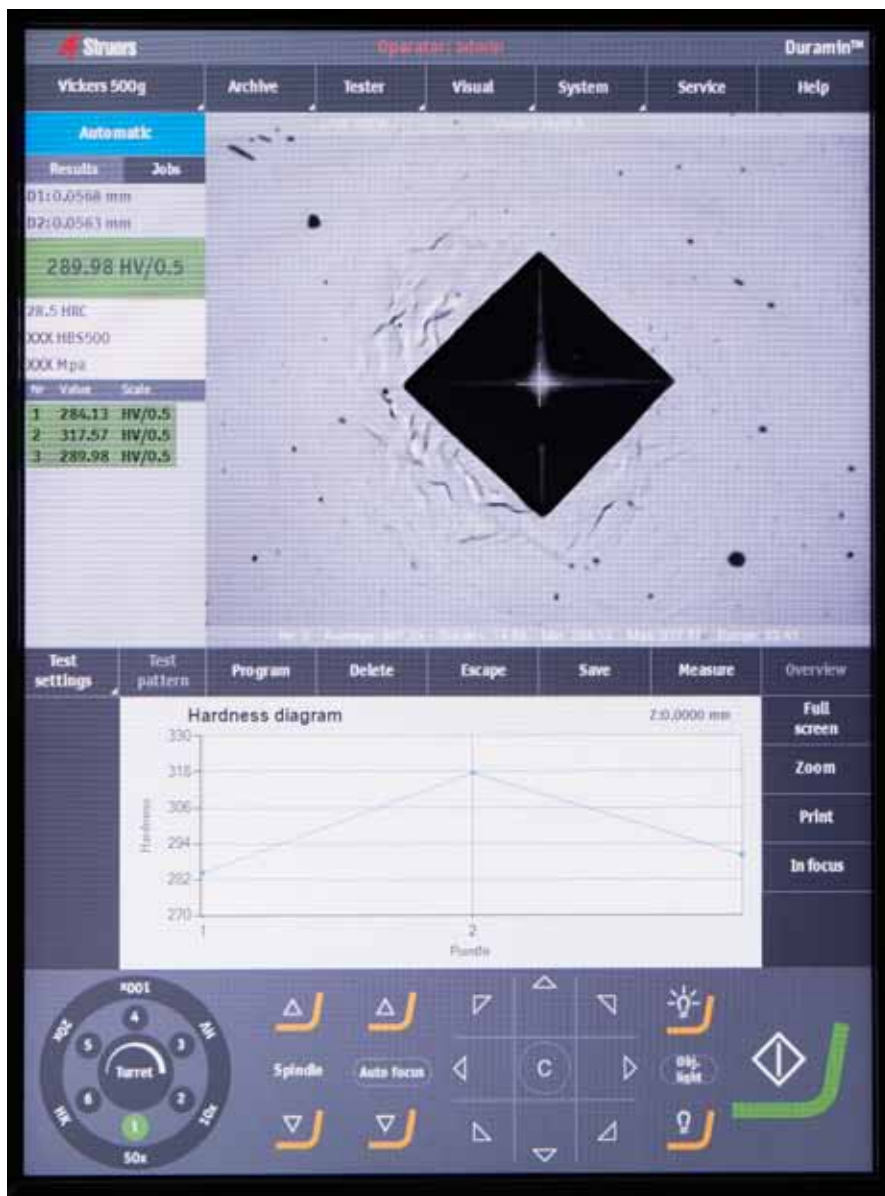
Struers
Operator: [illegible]
Duramin™

Vickers 500g
Archive
Tester
Visual
System
Service
Help

Automatic
Results
Jobs
D1:0.0568 mm
D2:0.0563 mm
289.98 HV/0.5
28.5 HRC
XXX HBS500
XXX Mpa

| Nr | Value | Scale |
|---|---|---|
| 1 | 284.13 | HV/0.5 |
| 2 | 317.57 | HV/0.5 |
| 3 | 289.98 | HV/0.5 |

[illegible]

Test settings
Test pattern
Program
Delete
Escape
Save
Measure
Overview

Hardness diagram
Z:0.0000 mm
330
318
306
294
282
270
Hardness
1
2
Punkte

Full screen
Zoom
Print
In focus

×001
4
5
3
6
2
1
Turret
50x
20x
10x
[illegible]
Spindle
Auto focus
C
Obj. light